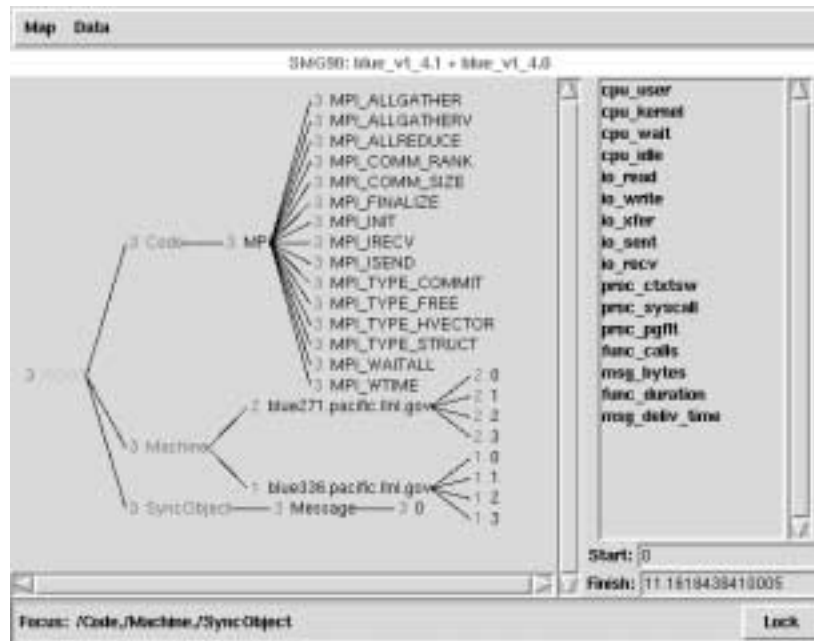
Map Data

SMG98: blue_v1_4.1 + blue_v1_4.0

3 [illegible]
3 Code 3 MPI
3 MPI_ALLGATHER
3 MPI_ALLGATHERV
3 MPI_ALLREDUCE
3 MPI_COMM_RANK
3 MPI_COMM_SIZE
3 MPI_FINALIZE
3 MPI_INIT
3 MPI_IRECV
3 MPI_ISEND
3 MPI_TYPE_COMMIT
3 MPI_TYPE_FREE
3 MPI_TYPE_HVECTOR
3 MPI_TYPE_STRUCT
3 MPI_WAITALL
3 MPI_WTIME
3 Machine
2 blue271.pacific.llnl.gov
2 0
2 1
2 2
2 3
1 blue336.pacific.llnl.gov
1 0
1 1
1 2
1 3
3 SyncObject 3 Message 3 0

cpu_user
cpu_kernel
cpu_wait
cpu_idle
io_read
io_write
io_xfer
io_sent
io_recv
proc_ctxtsw
proc_syscall
proc_pgflt
func_calls
msg_bytes
func_duration
msg_deliv_time

Start: 0
Finish: 11.1618439410005

Focus: /Code,/Machine,/SyncObject

Lock